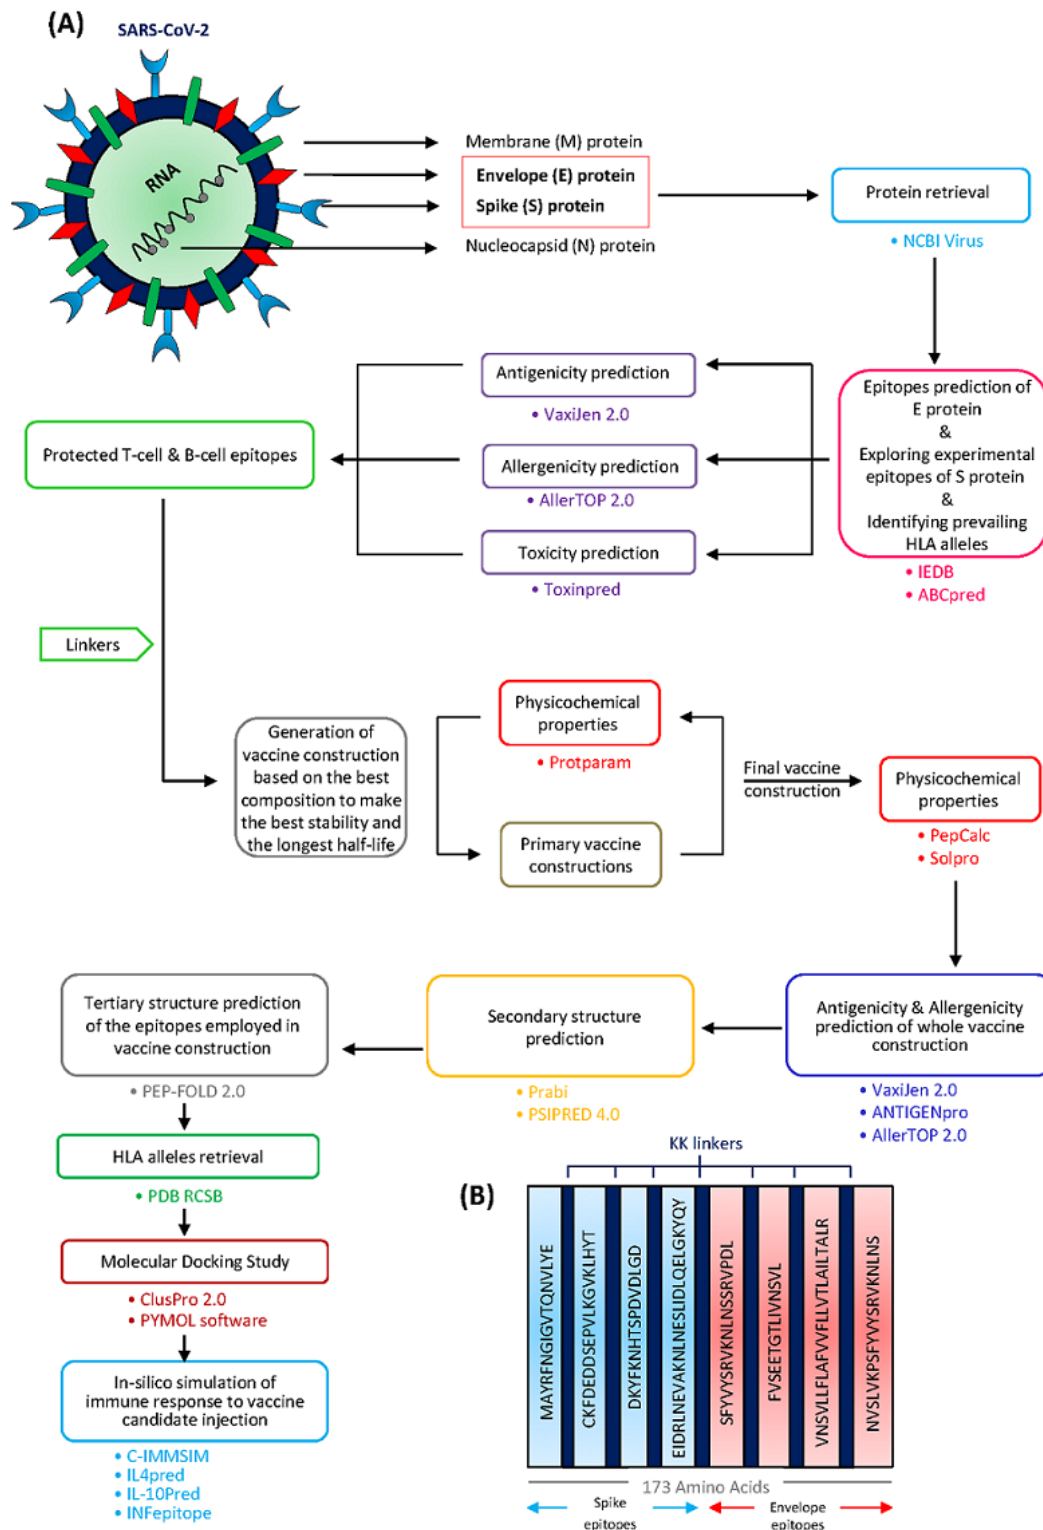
(A)

SARS-CoV-2

RNA

Membrane (M) protein

Envelope (E) protein

Spike (S) protein

Nucleocapsid (N) protein

Protein retrieval

• NCBI Virus

Epitopes prediction of E protein & Exploring experimental epitopes of S protein & Identifying prevailing HLA alleles

• IEDB
• ABCpred

Antigenicity prediction

• VaxiJen 2.0

Allergenicity prediction

• AllerTOP 2.0

Toxicity prediction

• Toxinpred

Protected T-cell & B-cell epitopes

Linkers

Generation of vaccine construction based on the best composition to make the best stability and the longest half-life

Physicochemical properties

• Protparam

Primary vaccine constructions

Final vaccine construction

Physicochemical properties

• PepCalc
• Solpro

Antigenicity & Allergenicity prediction of whole vaccine construction

• VaxiJen 2.0
• ANTIGENpro
• AllerTOP 2.0

Secondary structure prediction

• Prabi
• PSIPRED 4.0

Tertiary structure prediction of the epitopes employed in vaccine construction

• PEP-FOLD 2.0

HLA alleles retrieval

• PDB RCSB

Molecular Docking Study

• ClusPro 2.0
• PYMOL software

In-silico simulation of immune response to vaccine candidate injection

• C-IMMSIM
• IL4pred
• IL-10Pred
• INFepitope

KK linkers

(B)

MAYRFNGIGVTQNVLYE

CKFDEDDSEPVLKGVKLHYT

DKYFKNHTSPDVDLGD

EIDRLNEVAKNLNESLIDLQELGKYQY

SFYVYSRVKNLNSSRVPDL

FVSEETGTLIVNSVL

VNSVLLFLAFVVFLLVTLAILTALR

NVSLVKPSFYVYSRVKNLNS

173 Amino Acids

Spike epitopes

Envelope epitopes